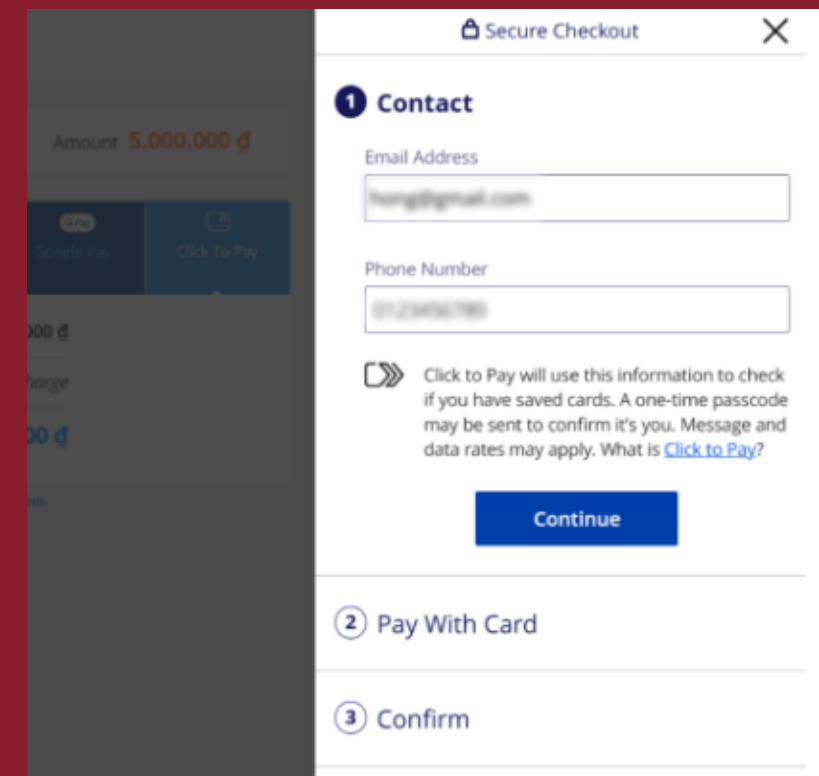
Amount 5.000.000 ₫

G Pay Google Pay

Click To Pay

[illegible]000 ₫

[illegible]harge

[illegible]00 ₫

Secure Checkout

✕

1 Contact

Email Address

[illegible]

Phone Number

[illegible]

Click to Pay will use this information to check if you have saved cards. A one-time passcode may be sent to confirm it's you. Message and data rates may apply. What is Click to Pay?

Continue

2 Pay With Card

3 Confirm